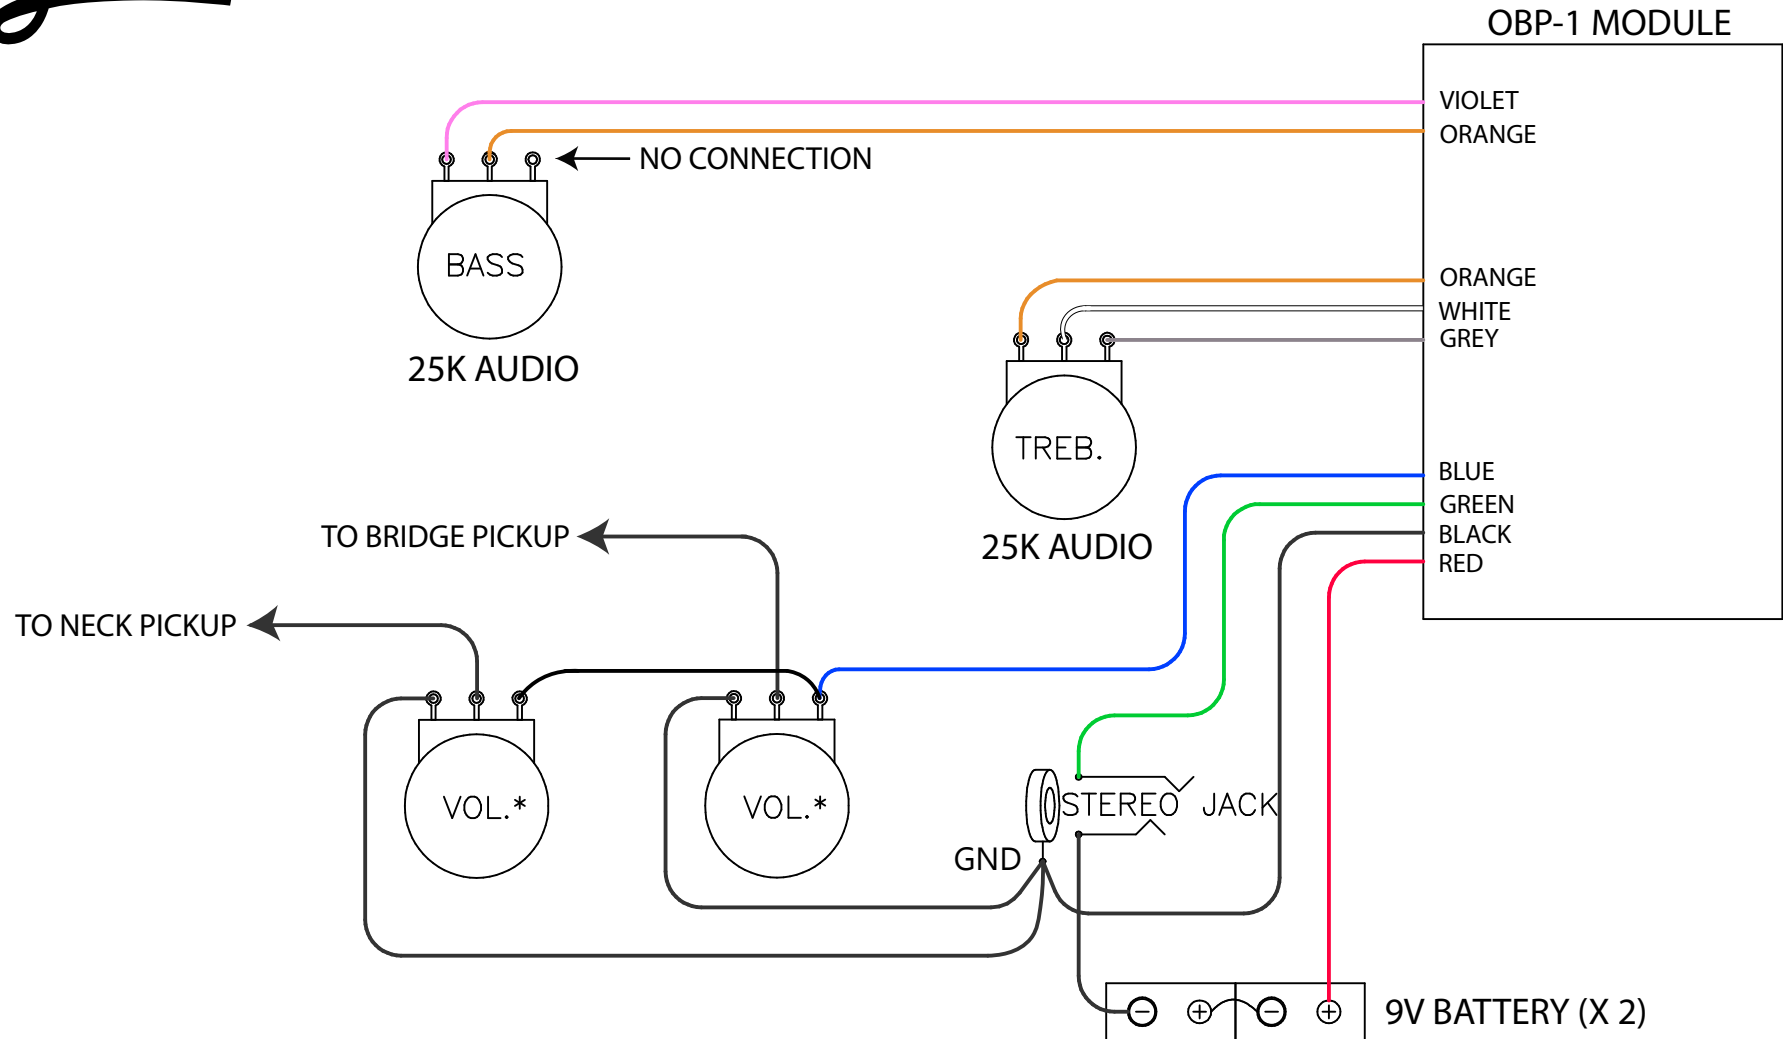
OBP-1 MODULE

VIOLET
ORANGE

NO CONNECTION

BASS

25K AUDIO

ORANGE
WHITE
GREY

TREB.

25K AUDIO

BLUE
GREEN
BLACK
RED

TO BRIDGE PICKUP

TO NECK PICKUP

VOL.*

VOL.*

STEREO JACK

GND

$\ominus$ $\oplus$ $\ominus$ $\oplus$

9V BATTERY (X 2)